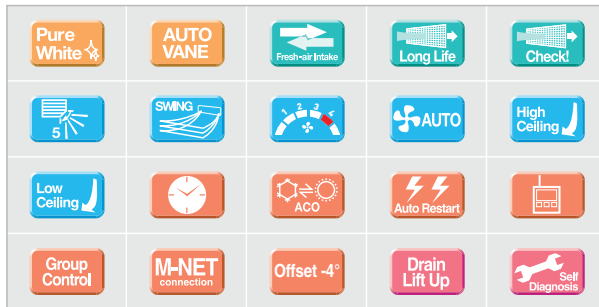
Pure White

AUTO VANE

Fresh-air Intake

Long Life

Check!

5

SWING

1 2 3 4

AUTO

High Ceiling

Low Ceiling

ACO

Auto Restart

Group Control

M-NET connection

Offset -4°

Drain Lift Up

Self Diagnosis